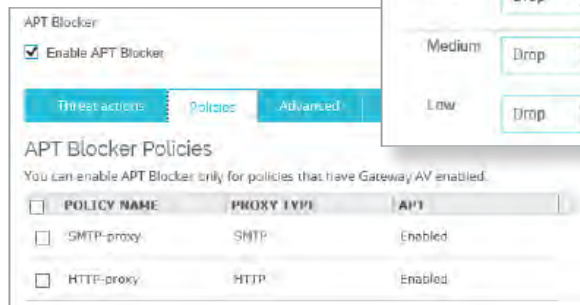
APT Blocker

Enable APT Blocker

Threat actions | Policies | Advanced

APT Blocker Policies

You can enable APT Blocker only for policies that have Gateway AV enabled.

| | POLICY NAME | PROXY TYPE | APT |
|---|---|---|---|
| | SMTP-proxy | SMTP | Enabled |
| | HTTP-proxy | HTTP | Enabled |

Drop

Medium Drop

Low Drop